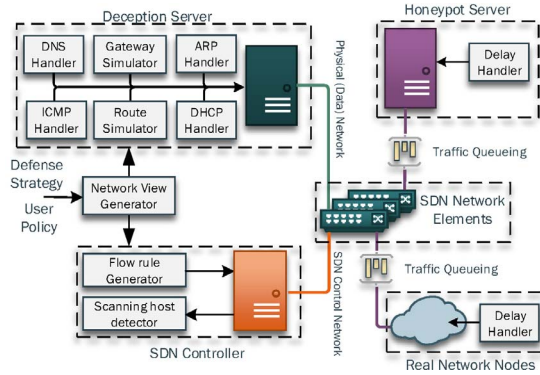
Deception Server

DNS Handler

Gateway Simulator

ARP Handler

ICMP Handler

Route Simulator

DHCP Handler

Physical (Data) Network

Honeypot Server

Delay Handler

Traffic Queueing

Defense Strategy

User Policy

Network View Generator

SDN Network Elements

Traffic Queueing

Flow rule Generator

Scanning host detector

SDN Control Network

Delay Handler

SDN Controller

Real Network Nodes